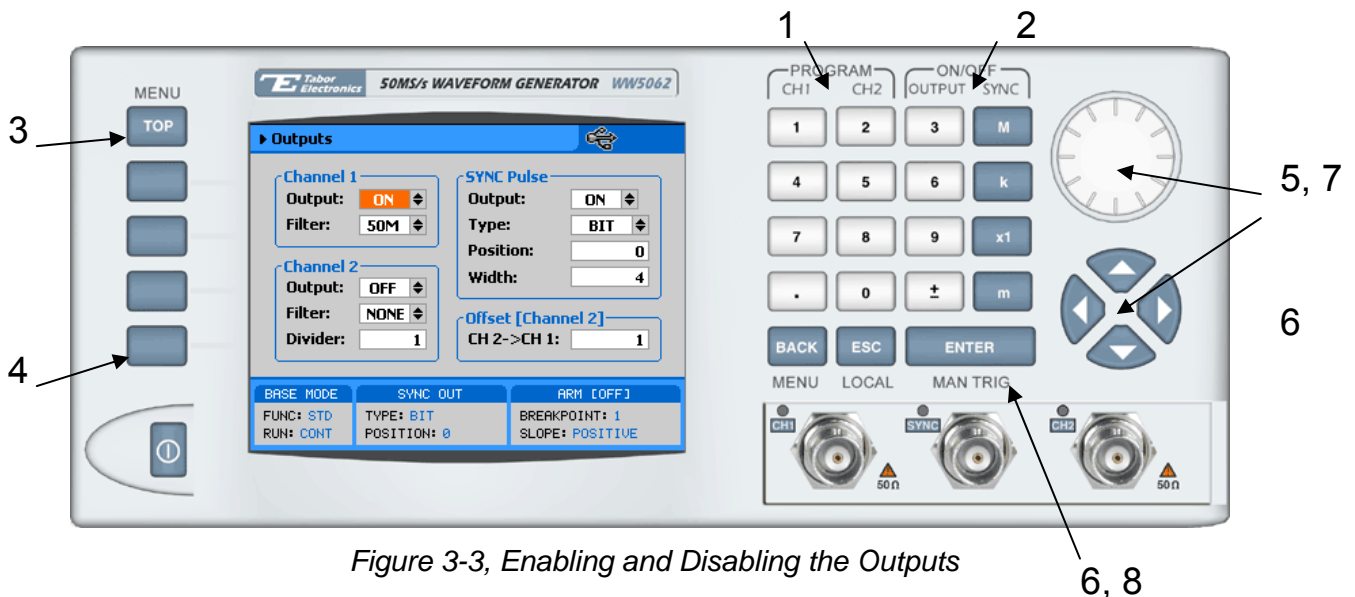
1

2

MENU

3

TOP

4

Tabor Electronics 50MS/s WAVEFORM GENERATOR WW5062

▸ Outputs

Channel 1
Output: ON
Filter: 50M

Channel 2
Output: OFF
Filter: NONE
Divider: 1

SYNC Pulse
Output: ON
Type: BIT
Position: 0
Width: 4

Offset [Channel 2]
CH 2->CH 1: 1

| BASE MODE | SYNC OUT | ARM [OFF] |
|---|---|---|
| FUNC: STD | TYPE: BIT | BREAKPOINT: 1 |
| RUN: CONT | POSITION: 0 | SLOPE: POSITIVE |

PROGRAM
CH1 CH2

ON/OFF
OUTPUT SYNC

1 2 3 M
4 5 6 k
7 8 9 x1
. 0 ± m

BACK ESC ENTER

MENU LOCAL MAN TRIG

5, 7

6

CH1 SYNC CH2

50 Ω 50 Ω

Figure 3-3, Enabling and Disabling the Outputs

6, 8